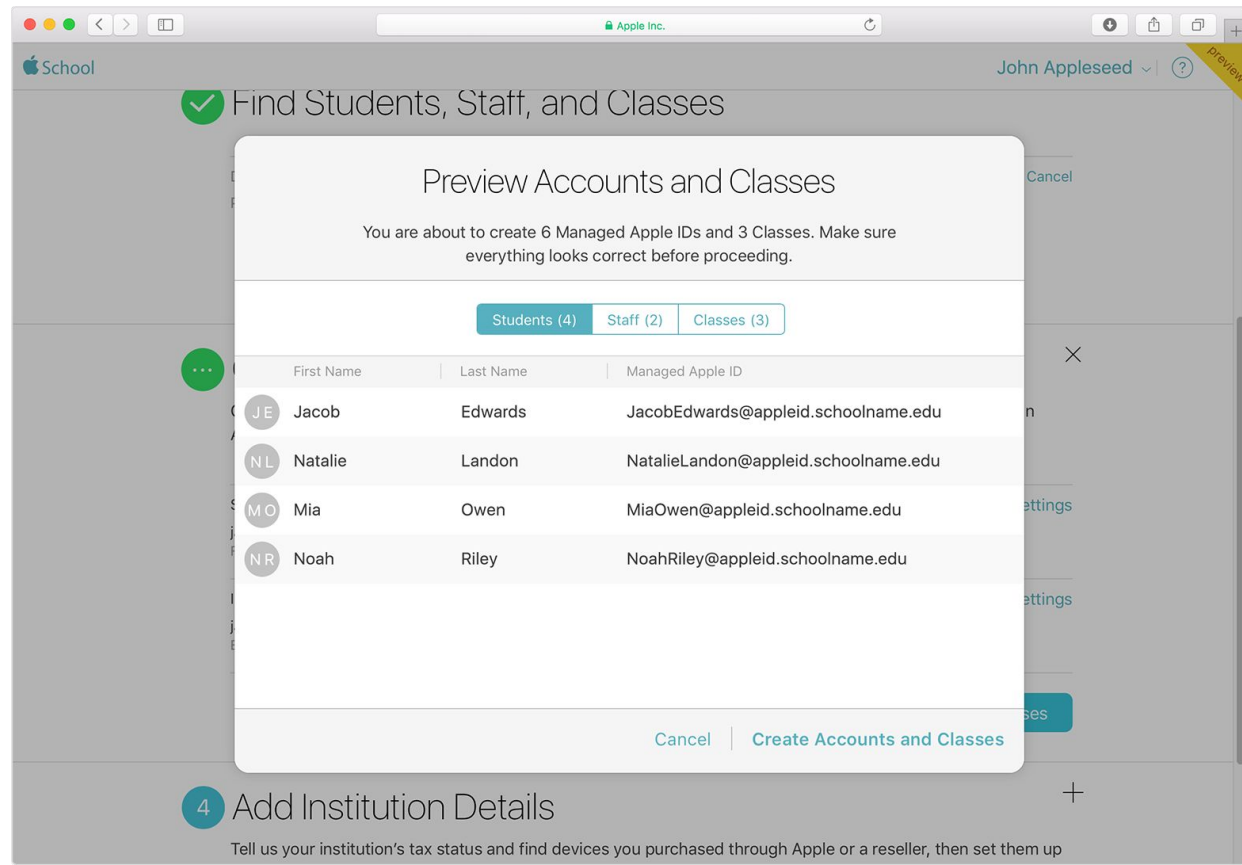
Apple Inc.

School

John Appleseed

?

Preview

Find Students, Staff, and Classes

Cancel

Preview Accounts and Classes

You are about to create 6 Managed Apple IDs and 3 Classes. Make sure everything looks correct before proceeding.

Students (4) | Staff (2) | Classes (3)

| | First Name | Last Name | Managed Apple ID |
|---|---|---|---|
| JE | Jacob | Edwards | JacobEdwards@appleid.schoolname.edu |
| NL | Natalie | Landon | NatalieLandon@appleid.schoolname.edu |
| MO | Mia | Owen | MiaOwen@appleid.schoolname.edu |
| NR | Noah | Riley | NoahRiley@appleid.schoolname.edu |

ettings

ettings

ses

Cancel

Create Accounts and Classes

4 Add Institution Details

Tell us your institution's tax status and find devices you purchased through Apple or a reseller, then set them up